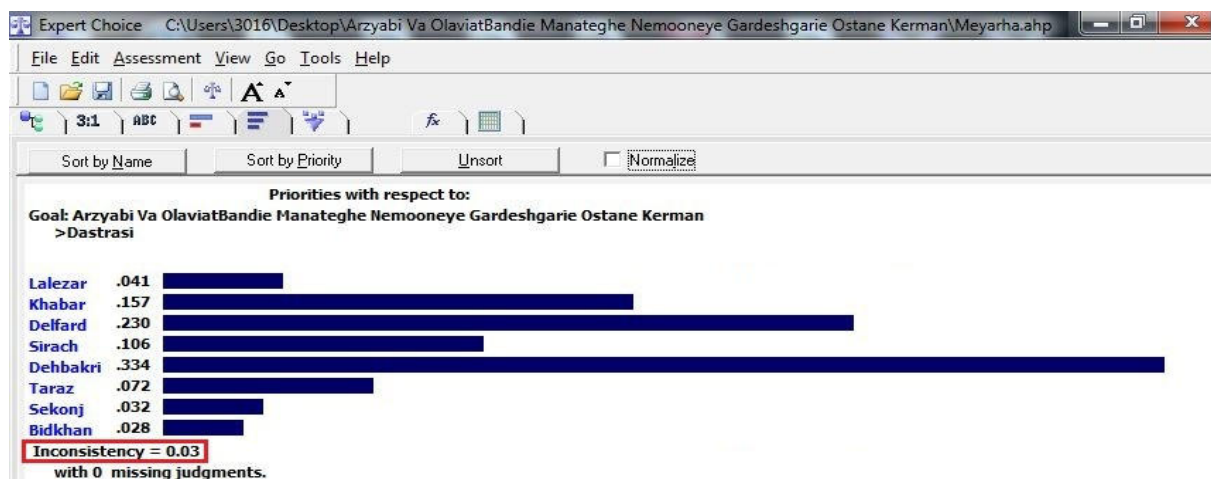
Expert Choice C:\Users\3016\Desktop\Arzyabi Va OlaviatBandie Manateghe Nemooneye Gardeshgarie Ostane Kerman\Meyarha.ahp

File Edit Assessment View Go Tools Help

3:1 ABC

Sort by Name | Sort by Priority | Unsort | Normalize

Priorities with respect to:
Goal: Arzyabi Va OlaviatBandie Manateghe Nemooneye Gardeshgarie Ostane Kerman
>Dastrasi

Lalezar .041
Khabar .157
Delfard .230
Sirach .106
Dehbakri .334
Taraz .072
Sekonj .032
Bidkhan .028

Inconsistency = 0.03
with 0 missing judgments.